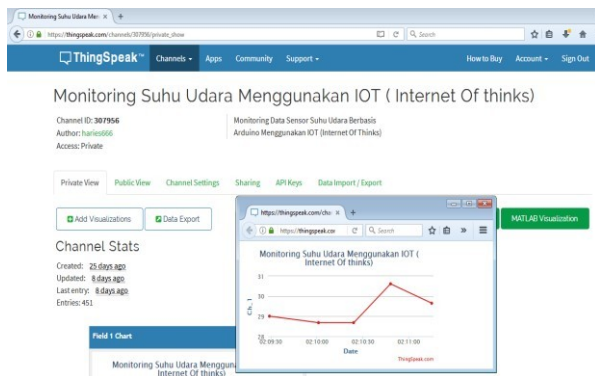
Monitoring Suhu Udara Men ×

https://thingspeak.com/channels/307956/private_show

Search

ThingSpeak™ Channels ▾ Apps Community Support ▾ How to Buy Account ▾ Sign Out

Monitoring Suhu Udara Menggunakan IOT ( Internet Of thinks)

Channel ID: 307956
Author: haries666
Access: Private

Monitoring Data Sensor Suhu Udara Berbasis Arduino Menggunakan IOT (Internet Of Thinks)

Private View Public View Channel Settings Sharing API Keys Data Import / Export

Add Visualizations Data Export

MATLAB Visualization

Channel Stats

Created: 25 days ago
Updated: 8 days ago
Last entry: 8 days ago
Entries: 451

Field 1 Chart

Monitoring Suhu Udara Menggu Internet Of thinks)

https://thingspeak.com/cha ×

https://thingspeak.com

Search

Monitoring Suhu Udara Menggunakan IOT ( Internet Of thinks)

31
30
29
28

Ch. 1

02:09:30 02:10:00 02:10:30 02:11:00

Date

ThingSpeak.com